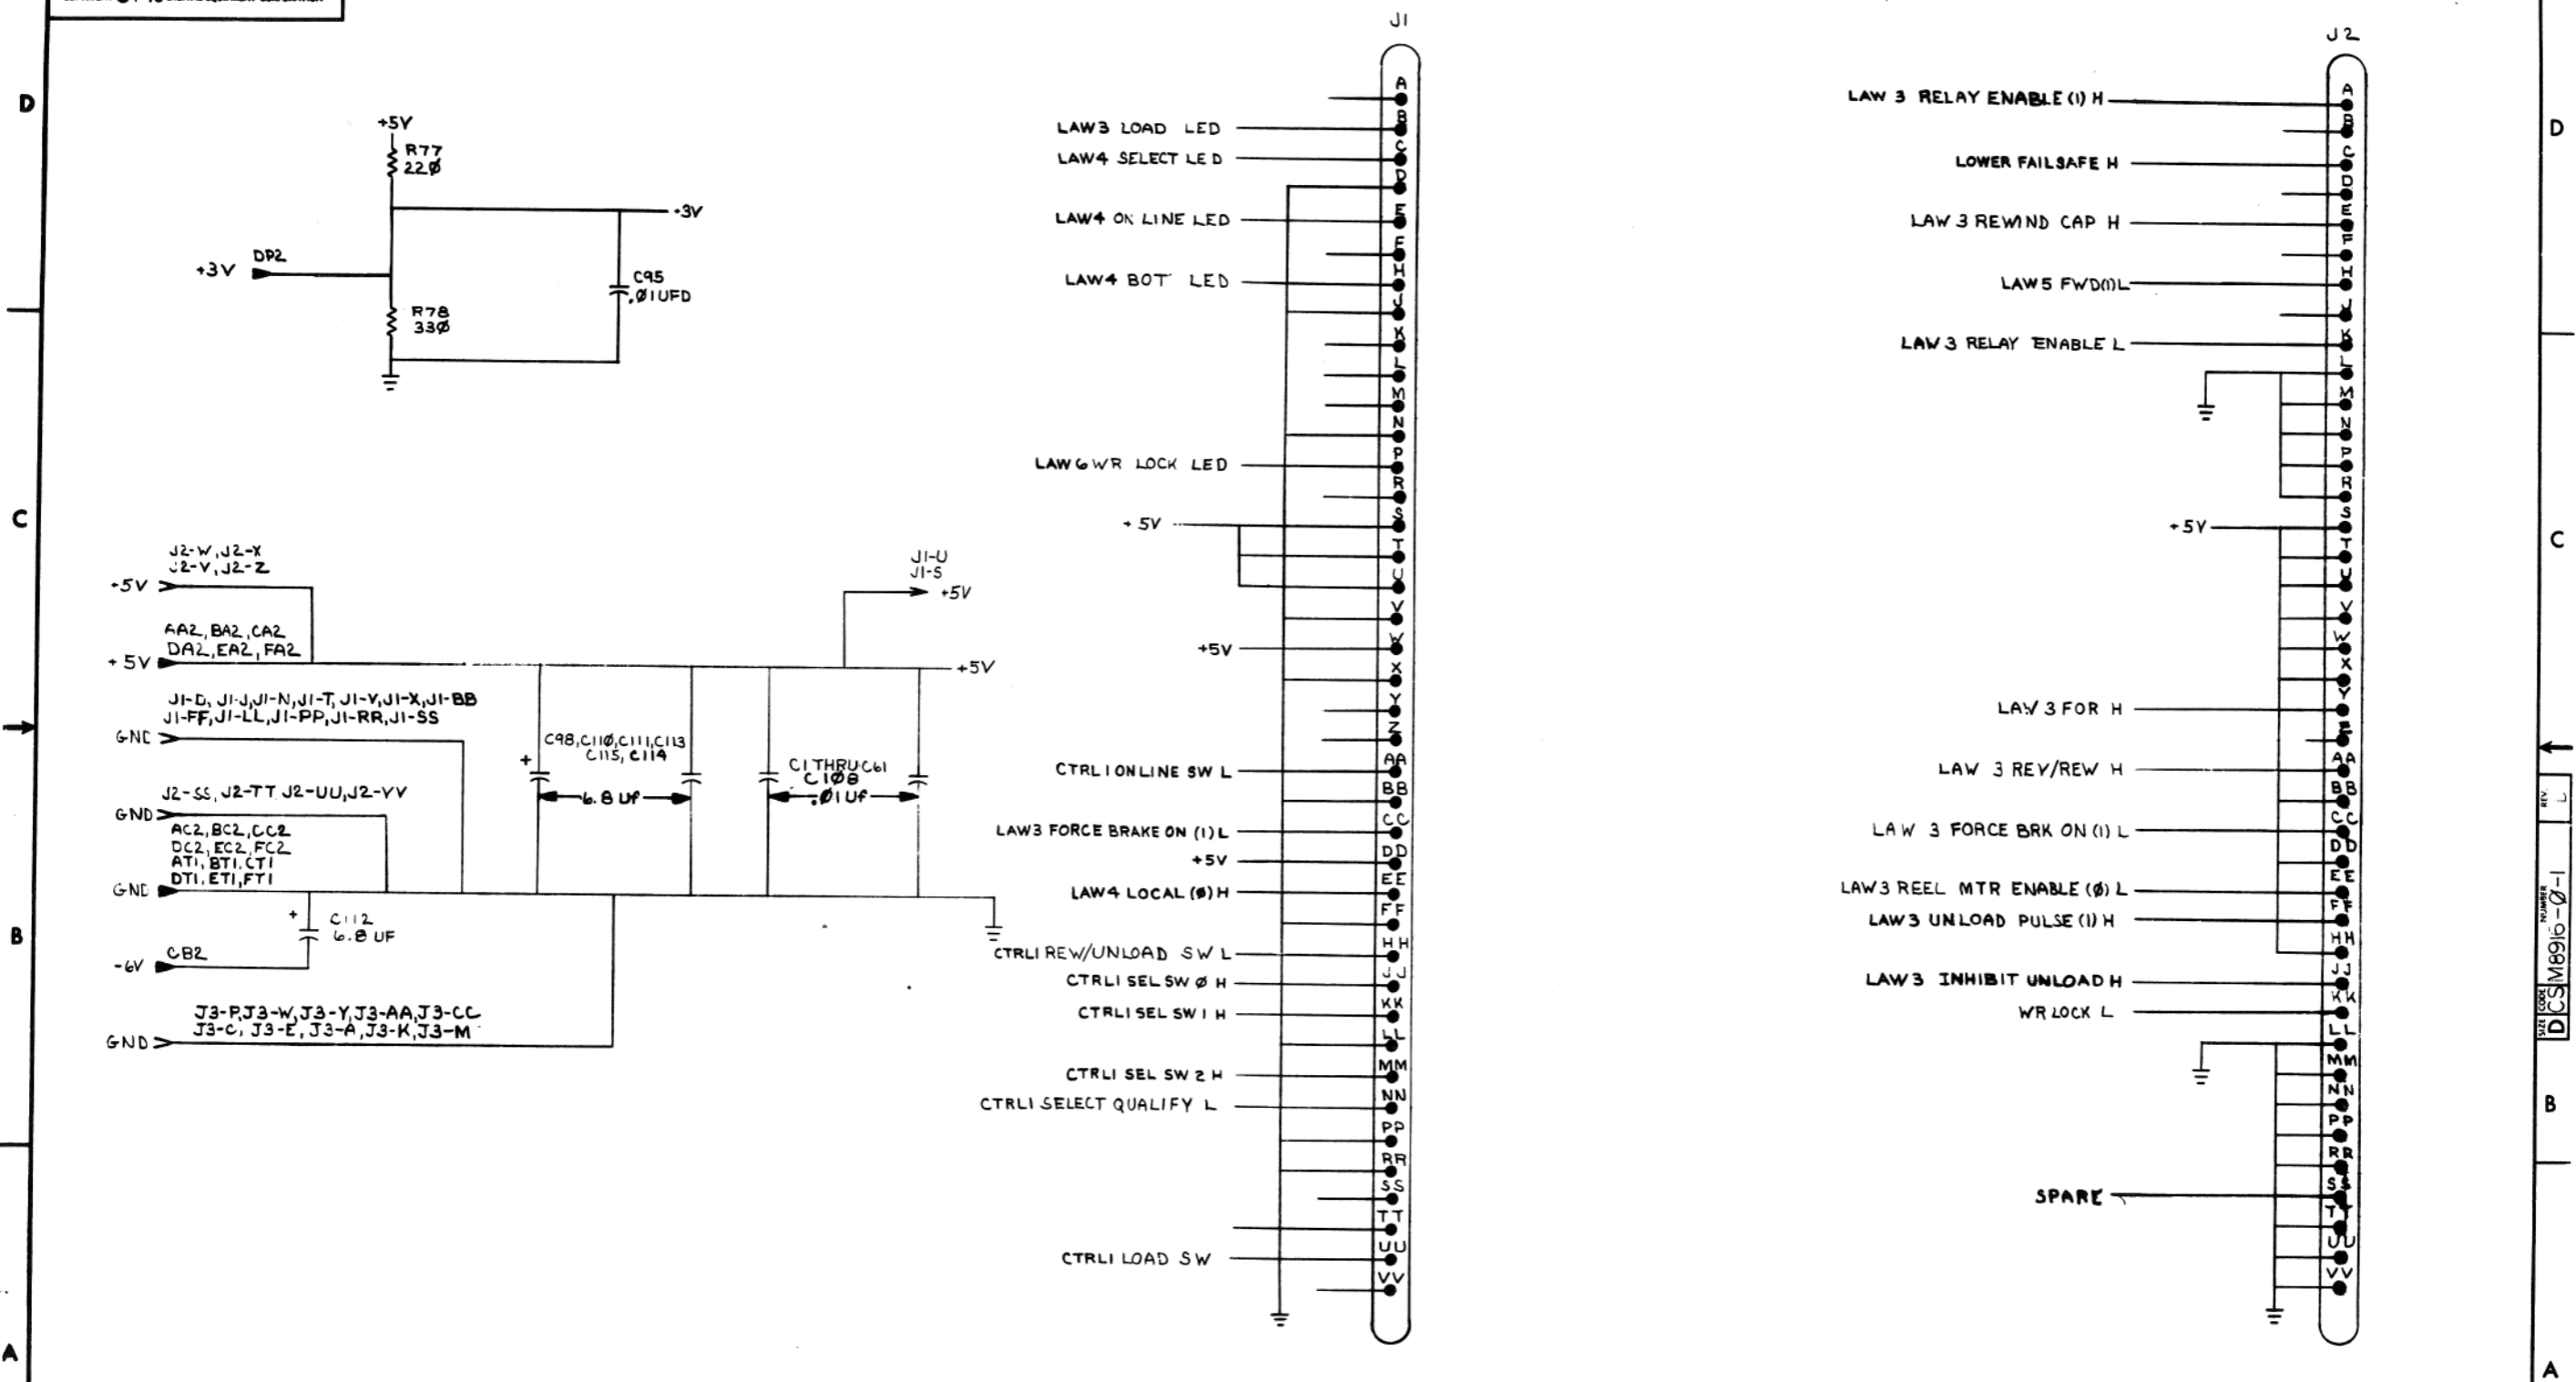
D

C

B

A

+5V
R77
22Ø
+3V
+3V
DP2
C95
.Ø1UFD
R78
33Ø

J2-W, J2-X
J2-V, J2-Z
+5V
J1-U
J1-S
+5V
AA2, BA2, CA2
DA2, EA2, FA2
+5V
+5V
J1-D, J1-J, J1-N, J1-T, J1-V, J1-X, J1-BB
J1-FF, J1-LL, J1-PP, J1-RR, J1-SS
GND
C98, C11Ø, C111, C113
C115, C114
C1 THRU C61
C1Ø8
J2-SS, J2-TT, J2-UU, J2-VV
6.8 Uf
.Ø1 Uf
GND
AC2, BC2, CC2
DC2, EC2, FC2
AT1, BT1, CT1
DT1, ET1, FT1
GND
C112
6.8 UF
-6V
CB2
J3-P, J3-W, J3-Y, J3-AA, J3-CC
J3-C, J3-E, J3-A, J3-K, J3-M
GND

J1
A B C D E F H J K L M N P R S T U V W X Y Z AA BB CC DD EE FF HH JJ KK LL MM NN PP RR SS TT UU VV
LAW3 LOAD LED
LAW4 SELECT LED
LAW4 ON LINE LED
LAW4 BOT LED
LAW6 WR LOCK LED
+5V
+5V
CTRL1 ONLINE SW L
LAW3 FORCE BRAKE ON (1) L
+5V
LAW4 LOCAL (Ø) H
CTRL1 REW/UNLOAD SW L
CTRL1 SEL SW Ø H
CTRL1 SEL SW 1 H
CTRL1 SEL SW 2 H
CTRL1 SELECT QUALIFY L
CTRL1 LOAD SW

J2
A B C D E F H J K L M N P R S T U V W X Y Z AA BB CC DD EE FF HH JJ KK LL MM NN PP RR SS TT UU VV
LAW 3 RELAY ENABLE (1) H
LOWER FAILSAFE H
LAW 3 REWIND CAP H
LAW 5 FWD(1) L
LAW 3 RELAY ENABLE L
+5V
LAW 3 FOR H
LAW 3 REV/REW H
LAW 3 FORCE BRK ON (1) L
LAW 3 REEL MTR ENABLE (Ø) L
LAW 3 UNLOAD PULSE (1) H
LAW 3 INHIBIT UNLOAD H
WR LOCK L
SPARE

D

C

B

A

SIZE D CODE CS NUMBER M8916-Ø-1 REV L